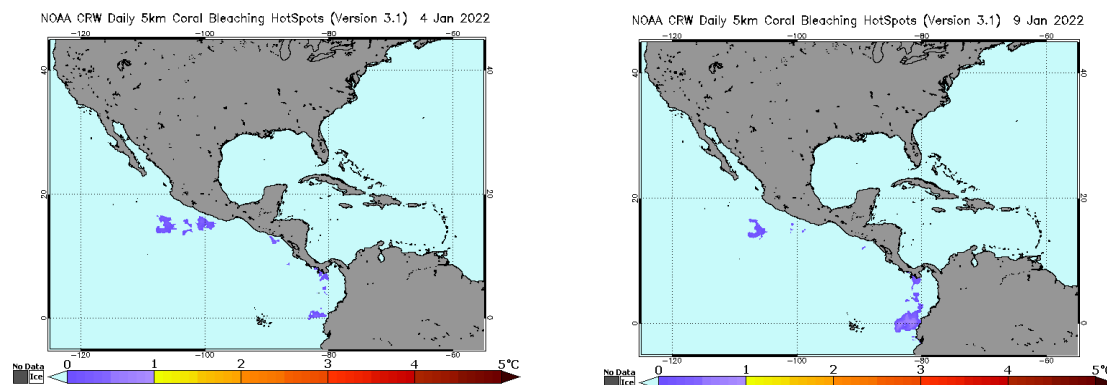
NOAA CRW Daily 5km Coral Bleaching HotSpots (Version 3.1) 4 Jan 2022

-120 -100 -80 -60

40 20 0

40 20 0

-120 -100 -80 -60

No Data
Ice

0 1 2 3 4 5°C

NOAA CRW Daily 5km Coral Bleaching HotSpots (Version 3.1) 9 Jan 2022

-120 -100 -80 -60

40 20 0

40 20 0

-120 -100 -80 -60

No Data
Ice

0 1 2 3 4 5°